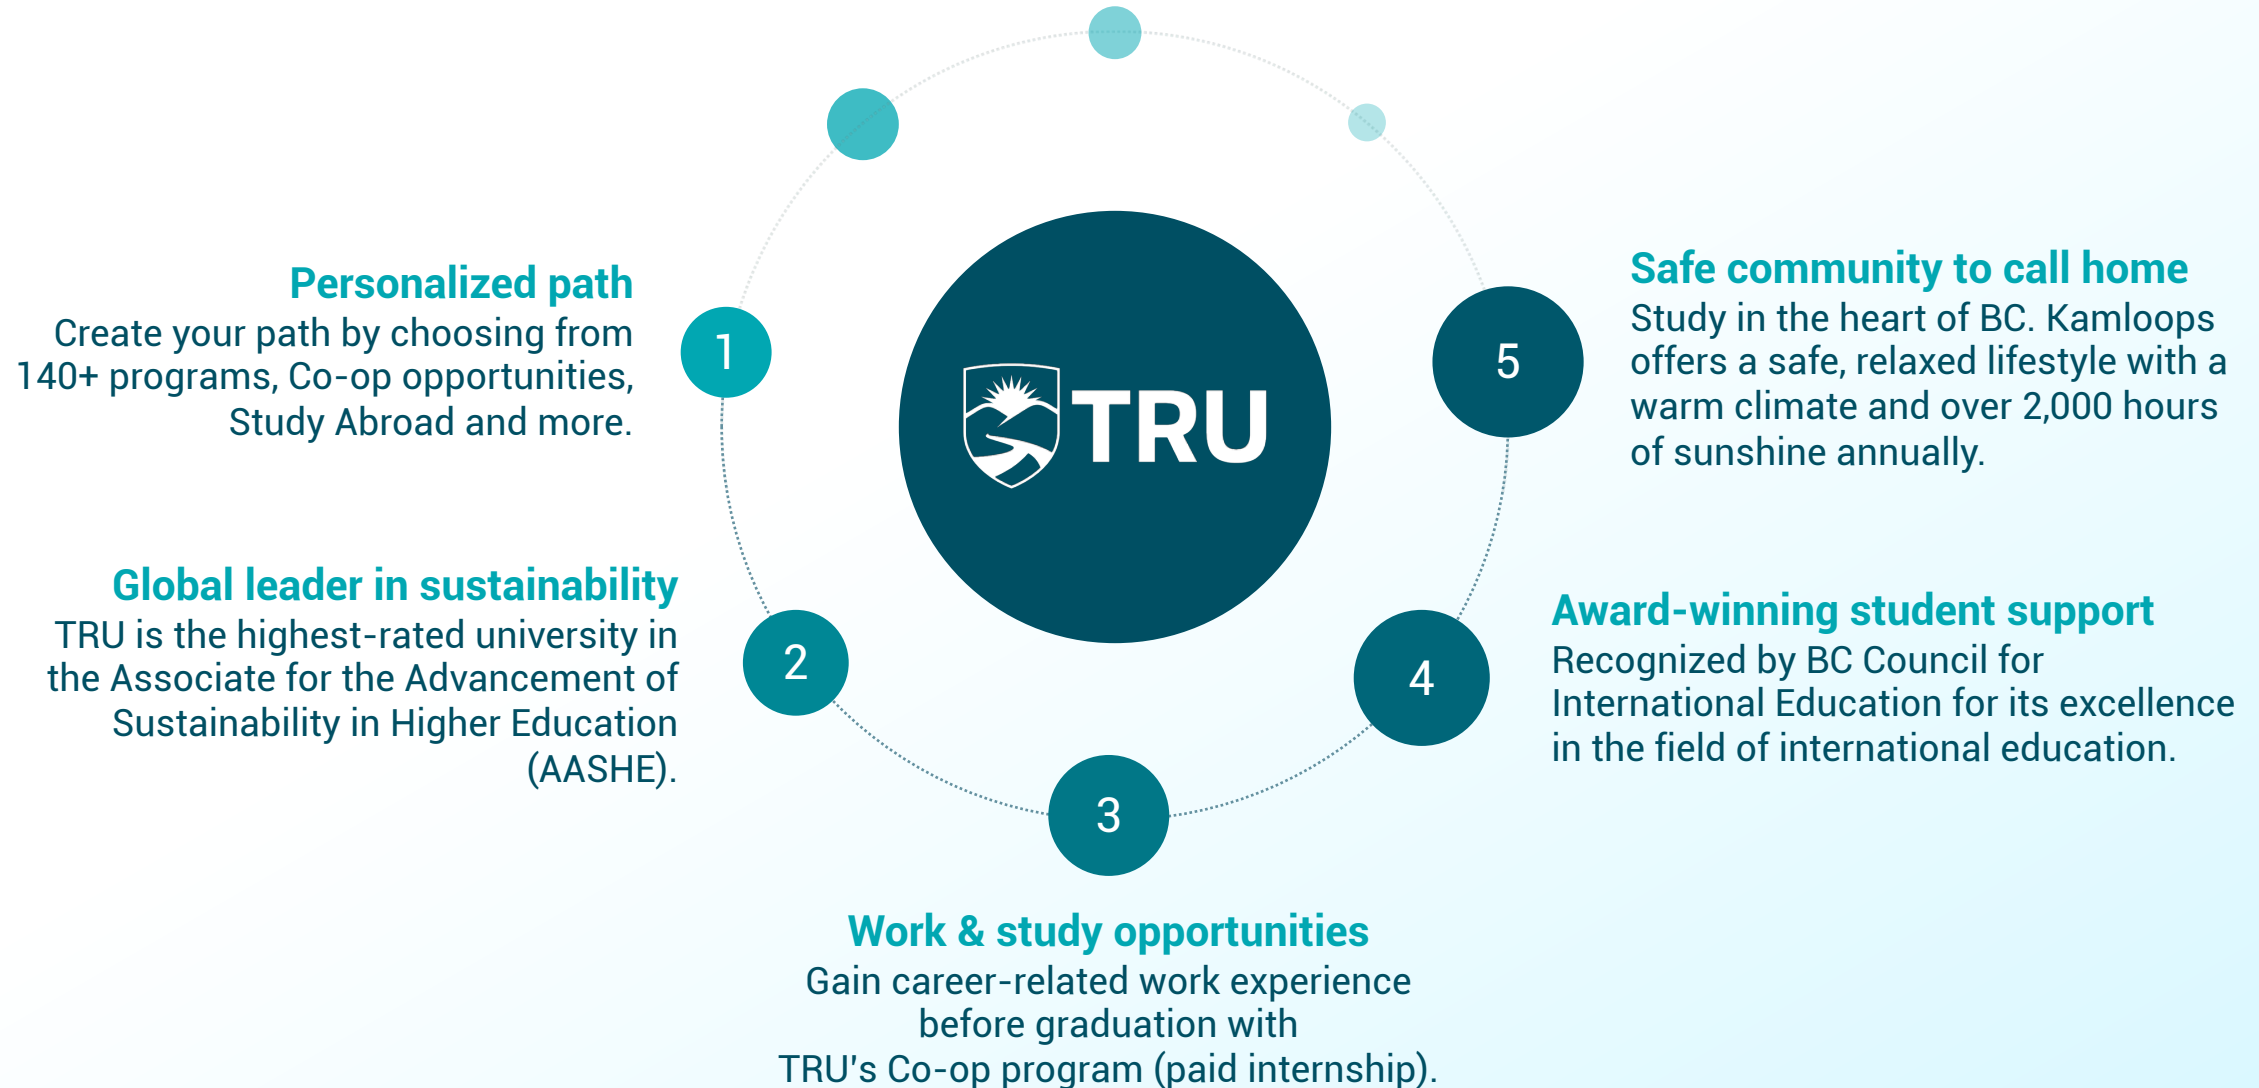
TRU

1

Personalized path
Create your path by choosing from 140+ programs, Co-op opportunities, Study Abroad and more.

2

Global leader in sustainability
TRU is the highest-rated university in the Associate for the Advancement of Sustainability in Higher Education (AASHE).

3

Work & study opportunities
Gain career-related work experience before graduation with TRU's Co-op program (paid internship).

4

Award-winning student support
Recognized by BC Council for International Education for its excellence in the field of international education.

5

Safe community to call home
Study in the heart of BC. Kamloops offers a safe, relaxed lifestyle with a warm climate and over 2,000 hours of sunshine annually.